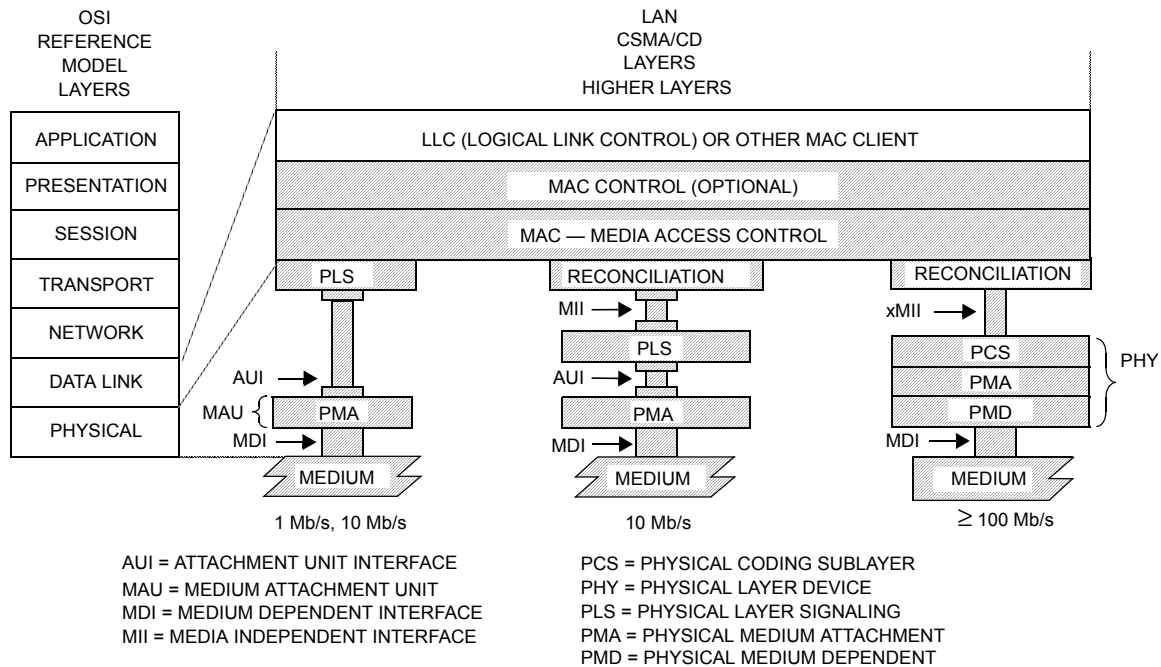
OSI REFERENCE MODEL LAYERS

LAN CSMA/CD LAYERS

HIGHER LAYERS

APPLICATION

PRESENTATION

SESSION

TRANSPORT

NETWORK

DATA LINK

PHYSICAL

LLC (LOGICAL LINK CONTROL) OR OTHER MAC CLIENT

MAC CONTROL (OPTIONAL)

MAC — MEDIA ACCESS CONTROL

PLS

AUI

MAU

PMA

MDI

MEDIUM

1 Mb/s, 10 Mb/s

RECONCILIATION

MII

PLS

AUI

PMA

MDI

MEDIUM

10 Mb/s

RECONCILIATION

xMII

PCS

PMA

PMD

PHY

MDI

MEDIUM

$\geq$ 100 Mb/s

AUI = ATTACHMENT UNIT INTERFACE
MAU = MEDIUM ATTACHMENT UNIT
MDI = MEDIUM DEPENDENT INTERFACE
MII = MEDIA INDEPENDENT INTERFACE

PCS = PHYSICAL CODING SUBLAYER
PHY = PHYSICAL LAYER DEVICE
PLS = PHYSICAL LAYER SIGNALING
PMA = PHYSICAL MEDIUM ATTACHMENT
PMD = PHYSICAL MEDIUM DEPENDENT